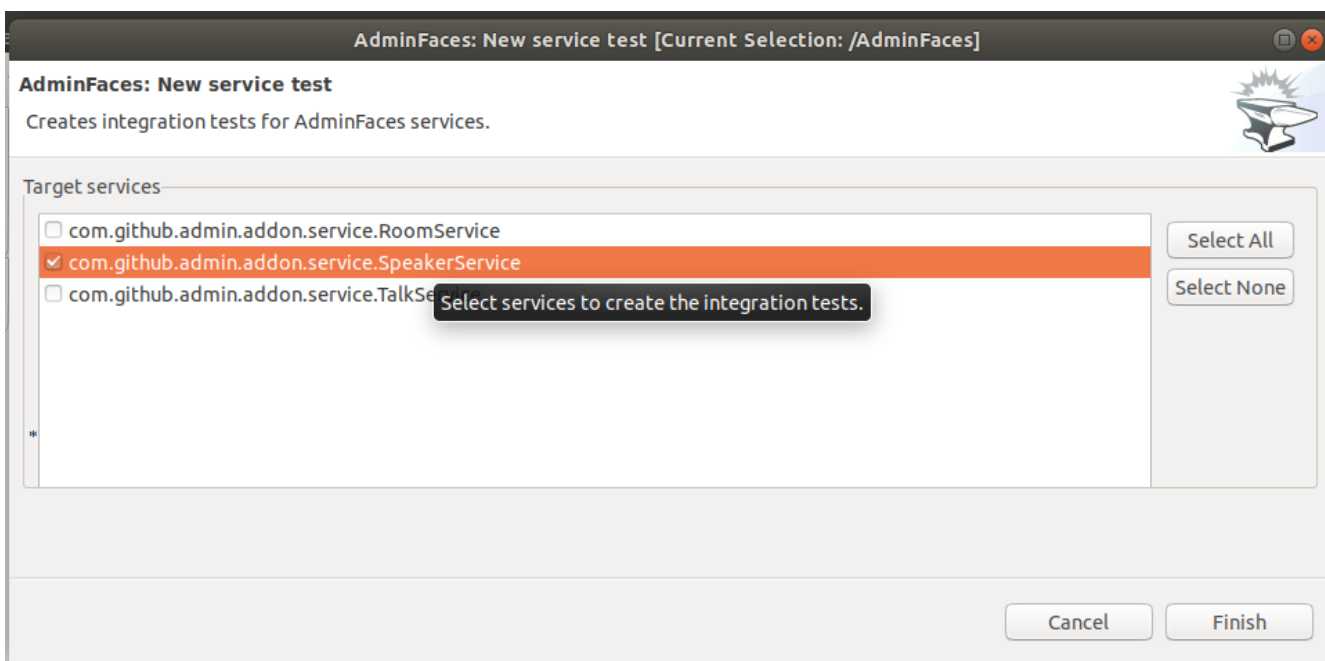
AdminFaces: New service test [Current Selection: /AdminFaces]

AdminFaces: New service test

Creates integration tests for AdminFaces services.

Target services

com.github.admin.addon.service.RoomService

com.github.admin.addon.service.SpeakerService

com.github.admin.addon.service.TalkSe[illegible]

Select services to create the integration tests.

*

Select All

Select None

Cancel

Finish